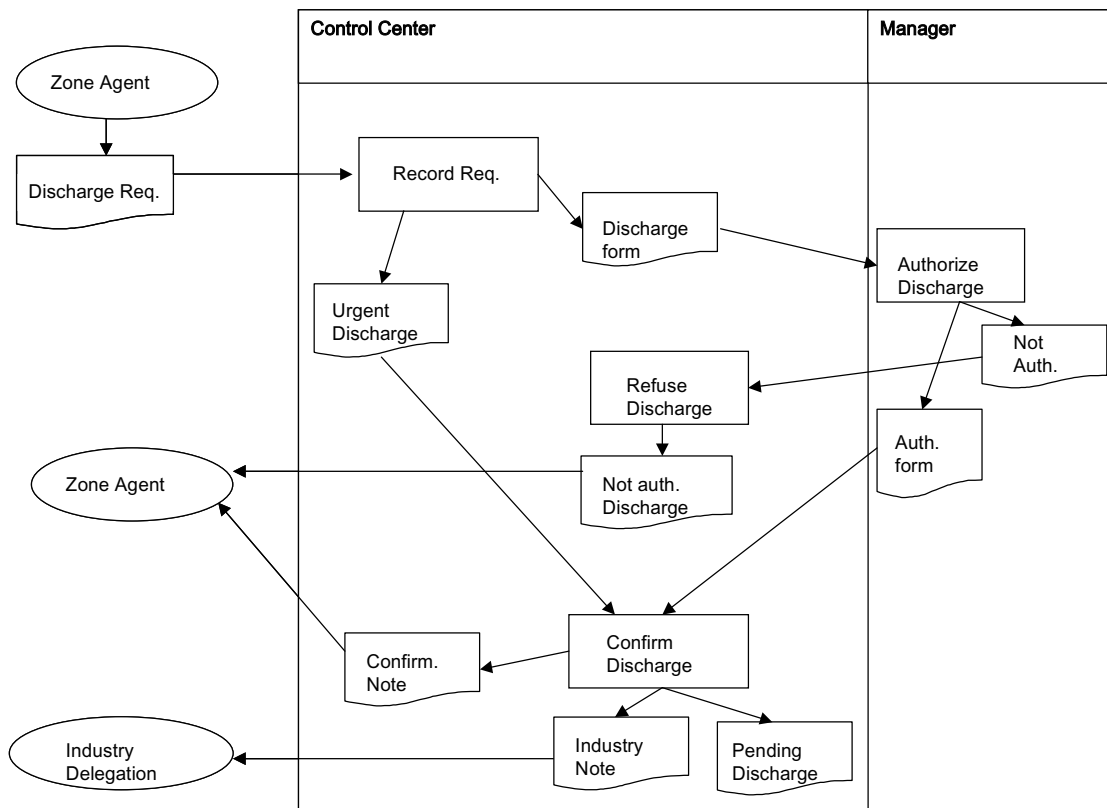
Control Center

Manager

Zone Agent

Discharge Req.

Record Req.

Discharge form

Authorize Discharge

Urgent Discharge

Not Auth.

Refuse Discharge

Auth. form

Zone Agent

Not auth. Discharge

Confirm Discharge

Confirm. Note

Industry Delegation

Industry Note

Pending Discharge